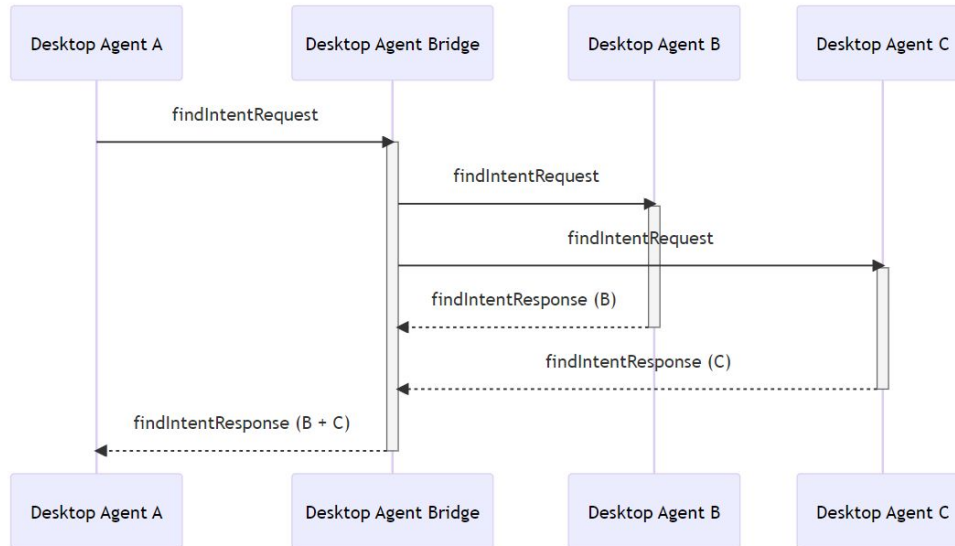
Desktop Agent A

Desktop Agent Bridge

Desktop Agent B

Desktop Agent C

findIntentRequest

findIntentRequest

findIntentRequest

findIntentResponse (B)

findIntentResponse (C)

findIntentResponse (B + C)

Desktop Agent A

Desktop Agent Bridge

Desktop Agent B

Desktop Agent C